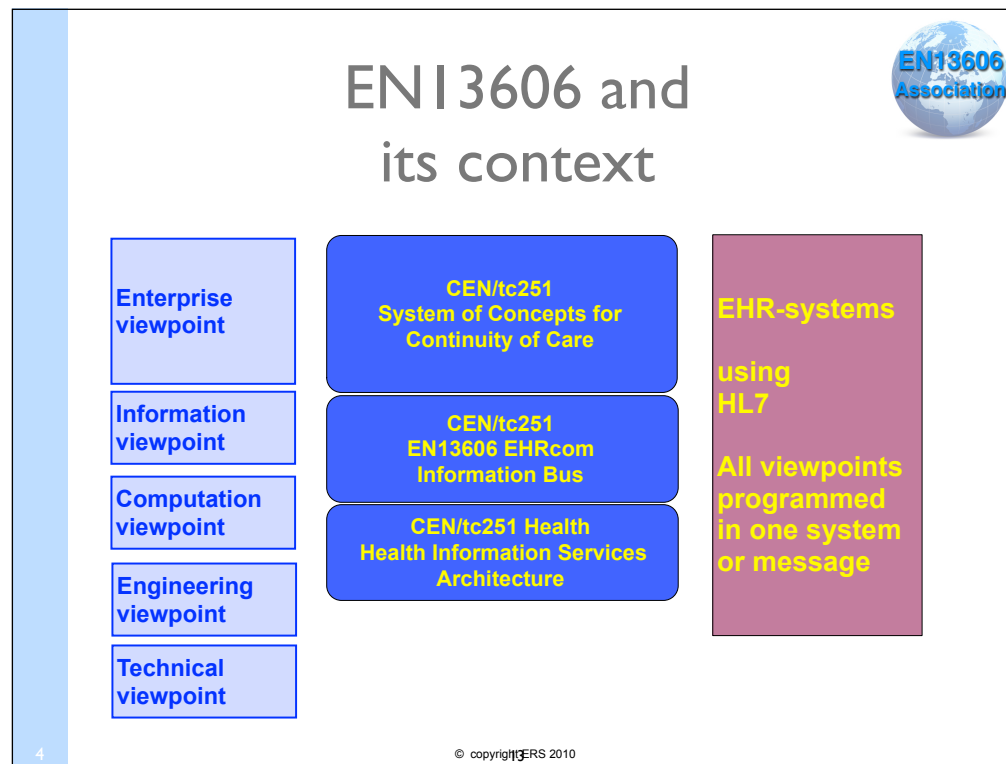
EN13606 and its context

EN13606 Association

Enterprise viewpoint

Information viewpoint

Computation viewpoint

Engineering viewpoint

Technical viewpoint

CEN/tc251
System of Concepts for Continuity of Care

CEN/tc251
EN13606 EHRcom
Information Bus

CEN/tc251 Health
Health Information Services Architecture

EHR-systems

using
HL7

All viewpoints programmed in one system or message

4

© copyright ERS 2010

13